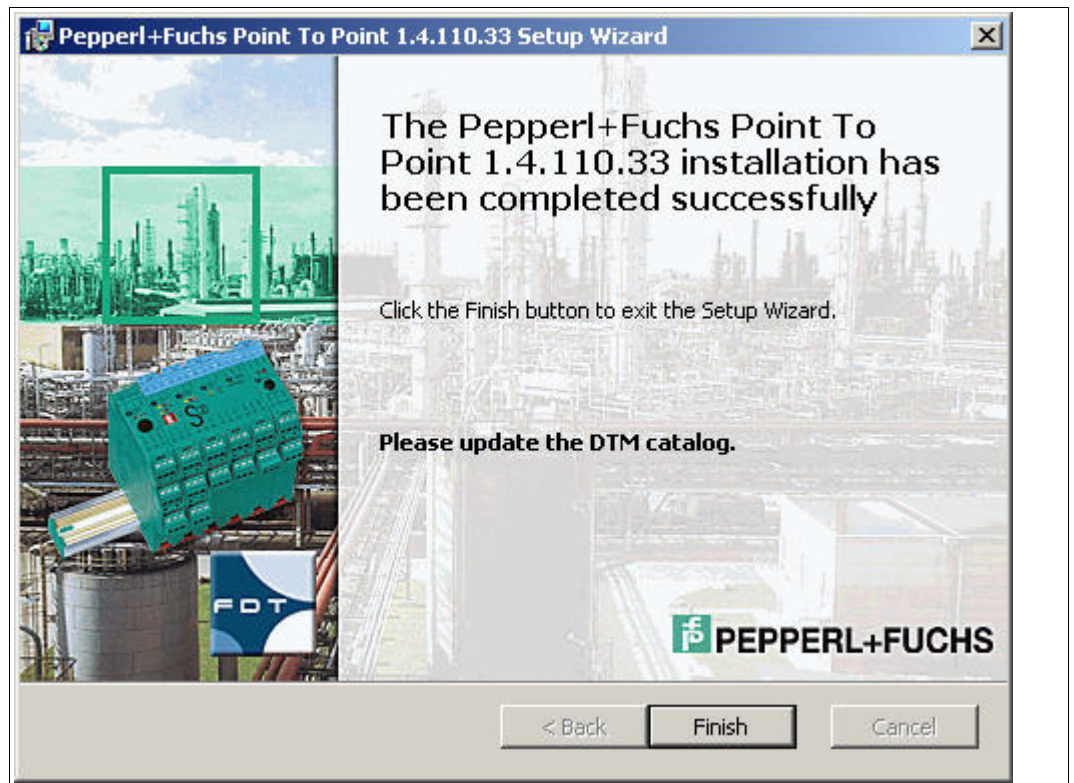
Pepperl+Fuchs Point To Point 1.4.110.33 Setup Wizard

The Pepperl+Fuchs Point To Point 1.4.110.33 installation has been completed successfully

Click the Finish button to exit the Setup Wizard.

Please update the DTM catalog.

FDT

PEPPERL+FUCHS

< Back

Finish

Cancel